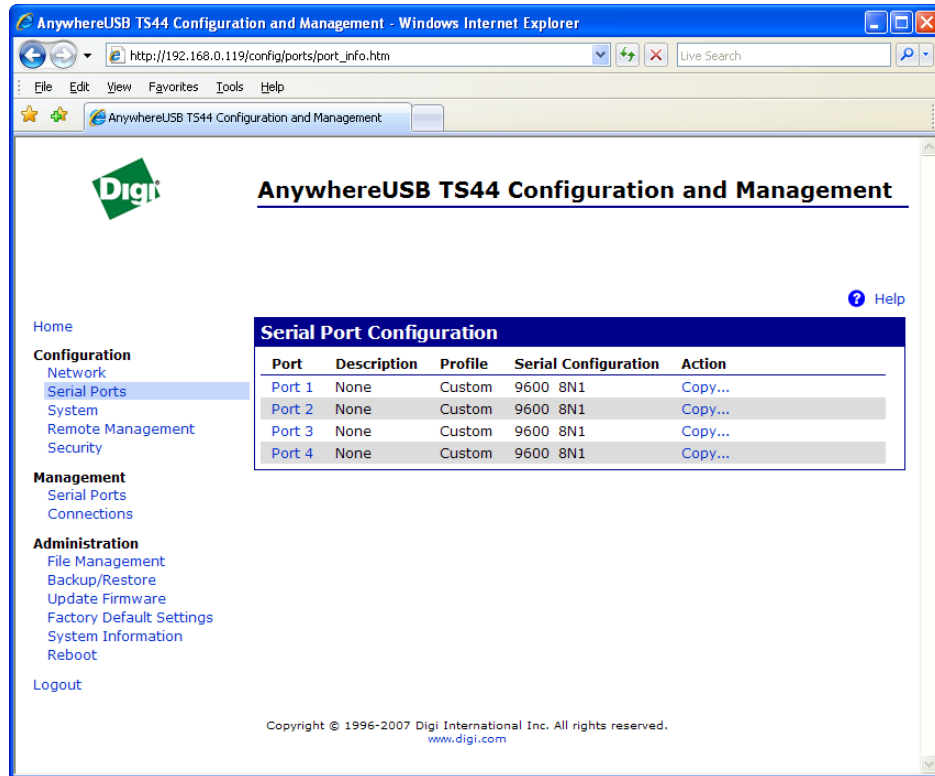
AnywhereUSB TS44 Configuration and Management - Windows Internet Explorer

http://192.168.0.119/config/ports/port_info.htm

Live Search

File Edit View Favorites Tools Help

AnywhereUSB TS44 Configuration and Management

Digi

AnywhereUSB TS44 Configuration and Management

Help

Home

Configuration
Network
Serial Ports
System
Remote Management
Security

Management
Serial Ports
Connections

Administration
File Management
Backup/Restore
Update Firmware
Factory Default Settings
System Information
Reboot

Logout

Serial Port Configuration

| Port | Description | Profile | Serial Configuration | Action |
|---|---|---|---|---|
| Port 1 | None | Custom | 9600 8N1 | Copy... |
| Port 2 | None | Custom | 9600 8N1 | Copy... |
| Port 3 | None | Custom | 9600 8N1 | Copy... |
| Port 4 | None | Custom | 9600 8N1 | Copy... |

Copyright © 1996-2007 Digi International Inc. All rights reserved.
www.digi.com